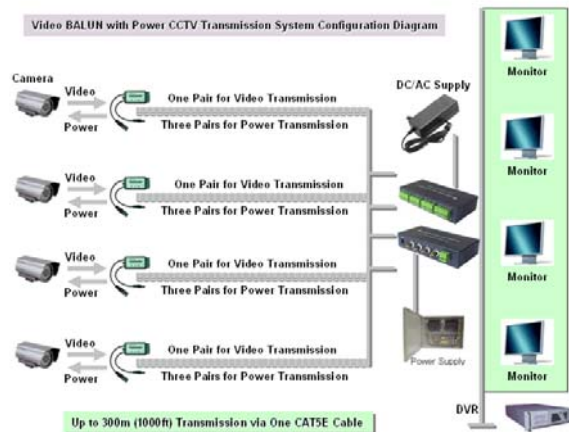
Video BALUN with Power CCTV Transmission System Configuration Diagram

Camera

Video

Power

One Pair for Video Transmission

Three Pairs for Power Transmission

Video

Power

One Pair for Video Transmission

Three Pairs for Power Transmission

Video

Power

One Pair for Video Transmission

Three Pairs for Power Transmission

Video

Power

One Pair for Video Transmission

Three Pairs for Power Transmission

DC/AC Supply

Power Supply

Monitor

Monitor

Monitor

Monitor

DVR

Up to 300m (1000ft) Transmission via One CAT5E Cable